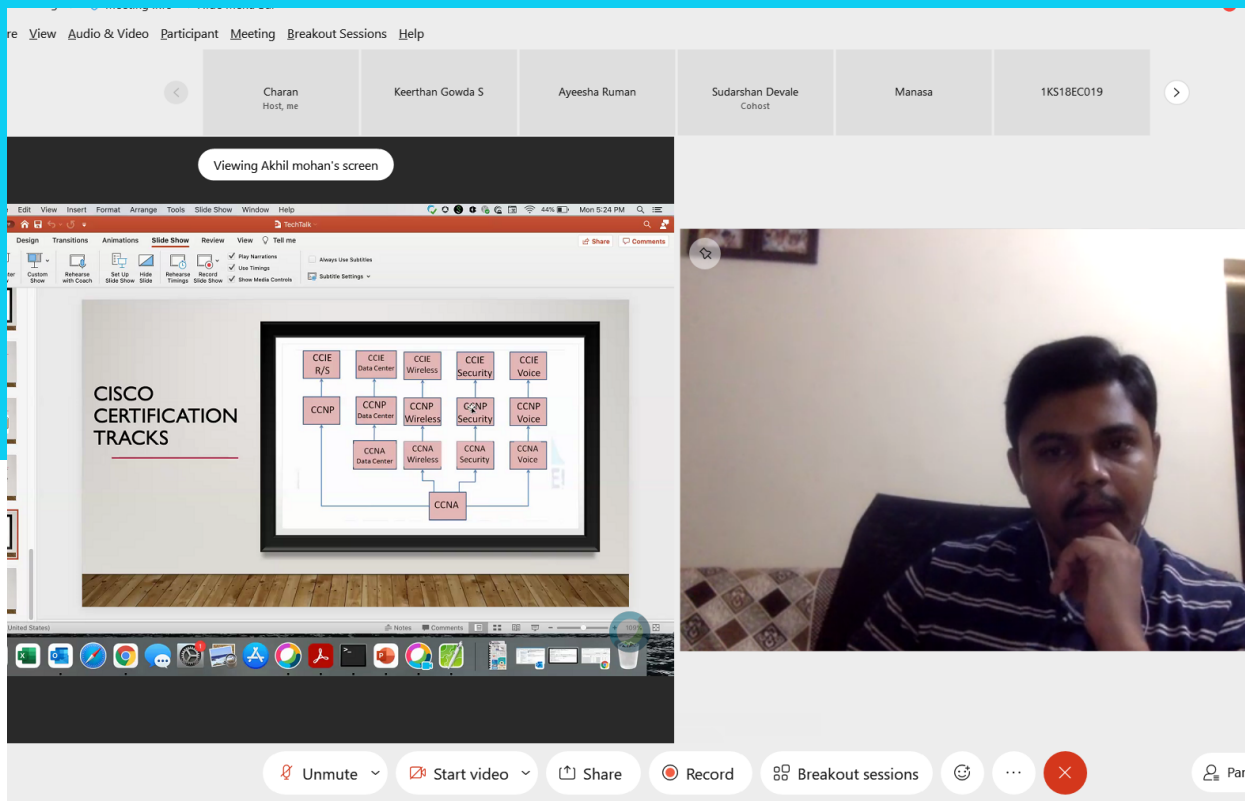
re View Audio & Video Participant Meeting Breakout Sessions Help

Charan
Host, me

Keerthan Gowda S

Ayeesha Ruman

Sudarshan Devale
Cohost

Manasa

1KS18EC019

Viewing Akhil mohan's screen

Edit View Insert Format Arrange Tools Slide Show Window Help

44% Mon 5:24 PM

TechTalk

Design Transitions Animations Slide Show Review View Tell me

Share Comments

Custom Show Rehearse with Coach Set Up Slide Show Hide Slide Rehearse Timings Record Slide Show

Play Narrations
Use Timings
Show Media Controls

Always Use Subtitles
Subtitle Settings

CISCO CERTIFICATION TRACKS

CCIE R/S
CCIE Data Center
CCIE Wireless
CCIE Security
CCIE Voice
CCNP
CCNP Data Center
CCNP Wireless
CCNP Security
CCNP Voice
CCNA Data Center
CCNA Wireless
CCNA Security
CCNA Voice
CCNA

United States)

Notes Comments

100%

Unmute
Start video
Share
Record
Breakout sessions
Par